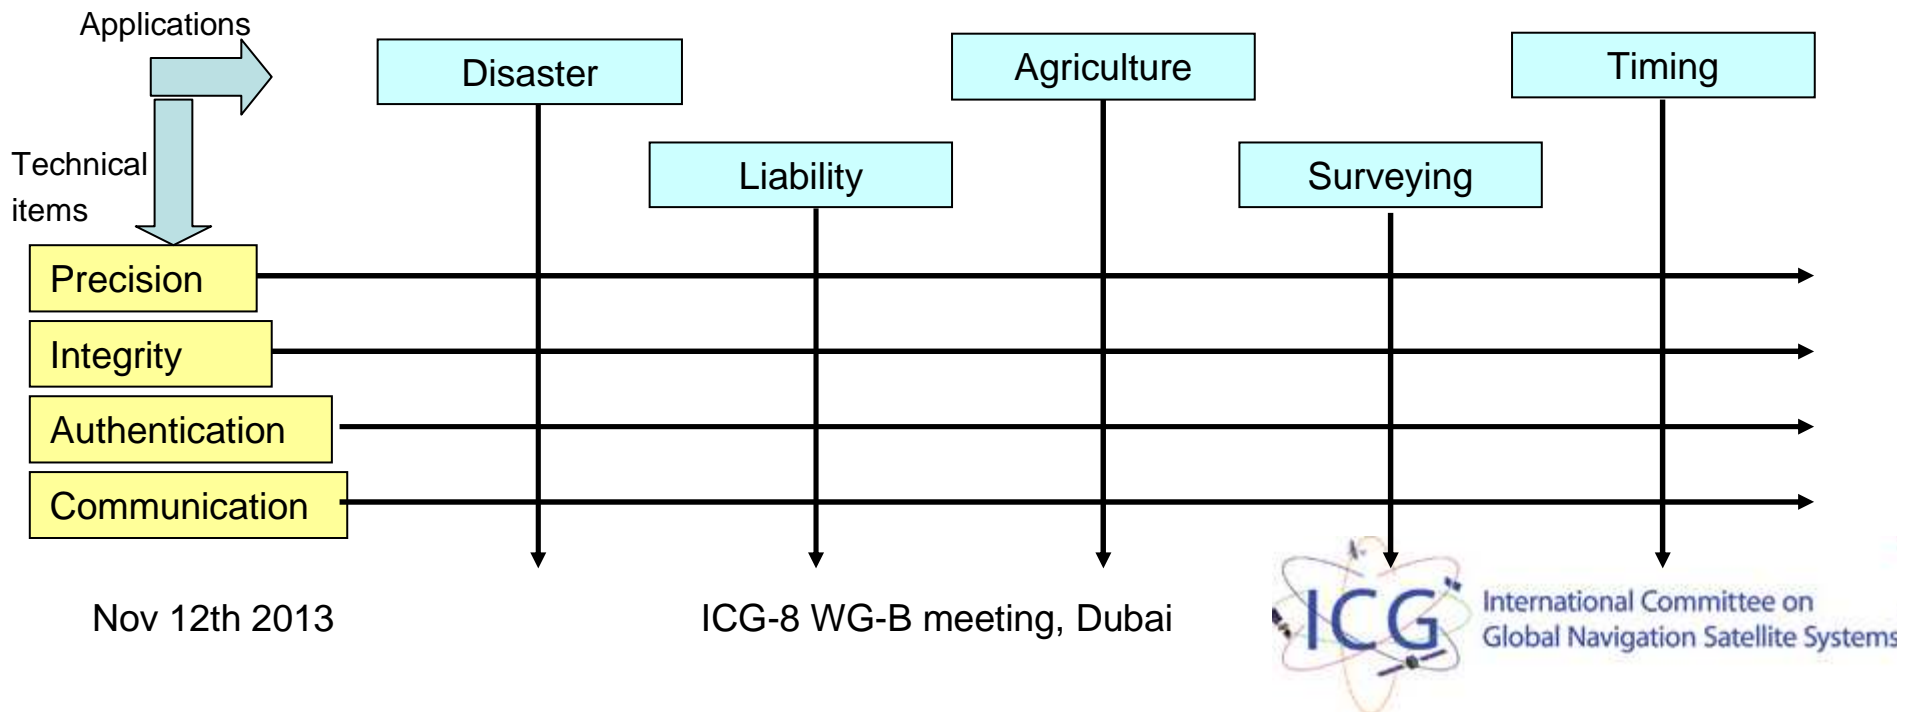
Applications

Technical items

Disaster

Agriculture

Timing

Liability

Surveying

Precision

Integrity

Authentication

Communication

Nov 12th 2013

ICG-8 WG-B meeting, Dubai

ICG International Committee on Global Navigation Satellite Systems